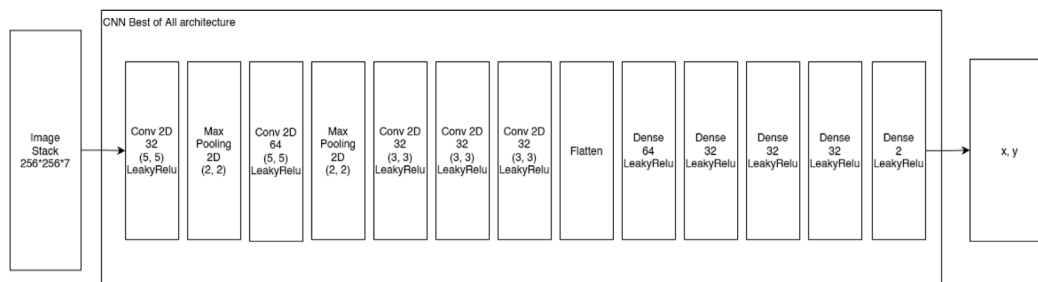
Image Stack 256*256*7

CNN Best of All architecture

Conv 2D 32 (5, 5) LeakyRelu

Max Pooling 2D (2, 2)

Conv 2D 64 (5, 5) LeakyRelu

Max Pooling 2D (2, 2)

Conv 2D 32 (3, 3) LeakyRelu

Conv 2D 32 (3, 3) LeakyRelu

Conv 2D 32 (3, 3) LeakyRelu

Flatten

Dense 64 LeakyRelu

Dense 32 LeakyRelu

Dense 32 LeakyRelu

Dense 32 LeakyRelu

Dense 2 LeakyRelu

x, y